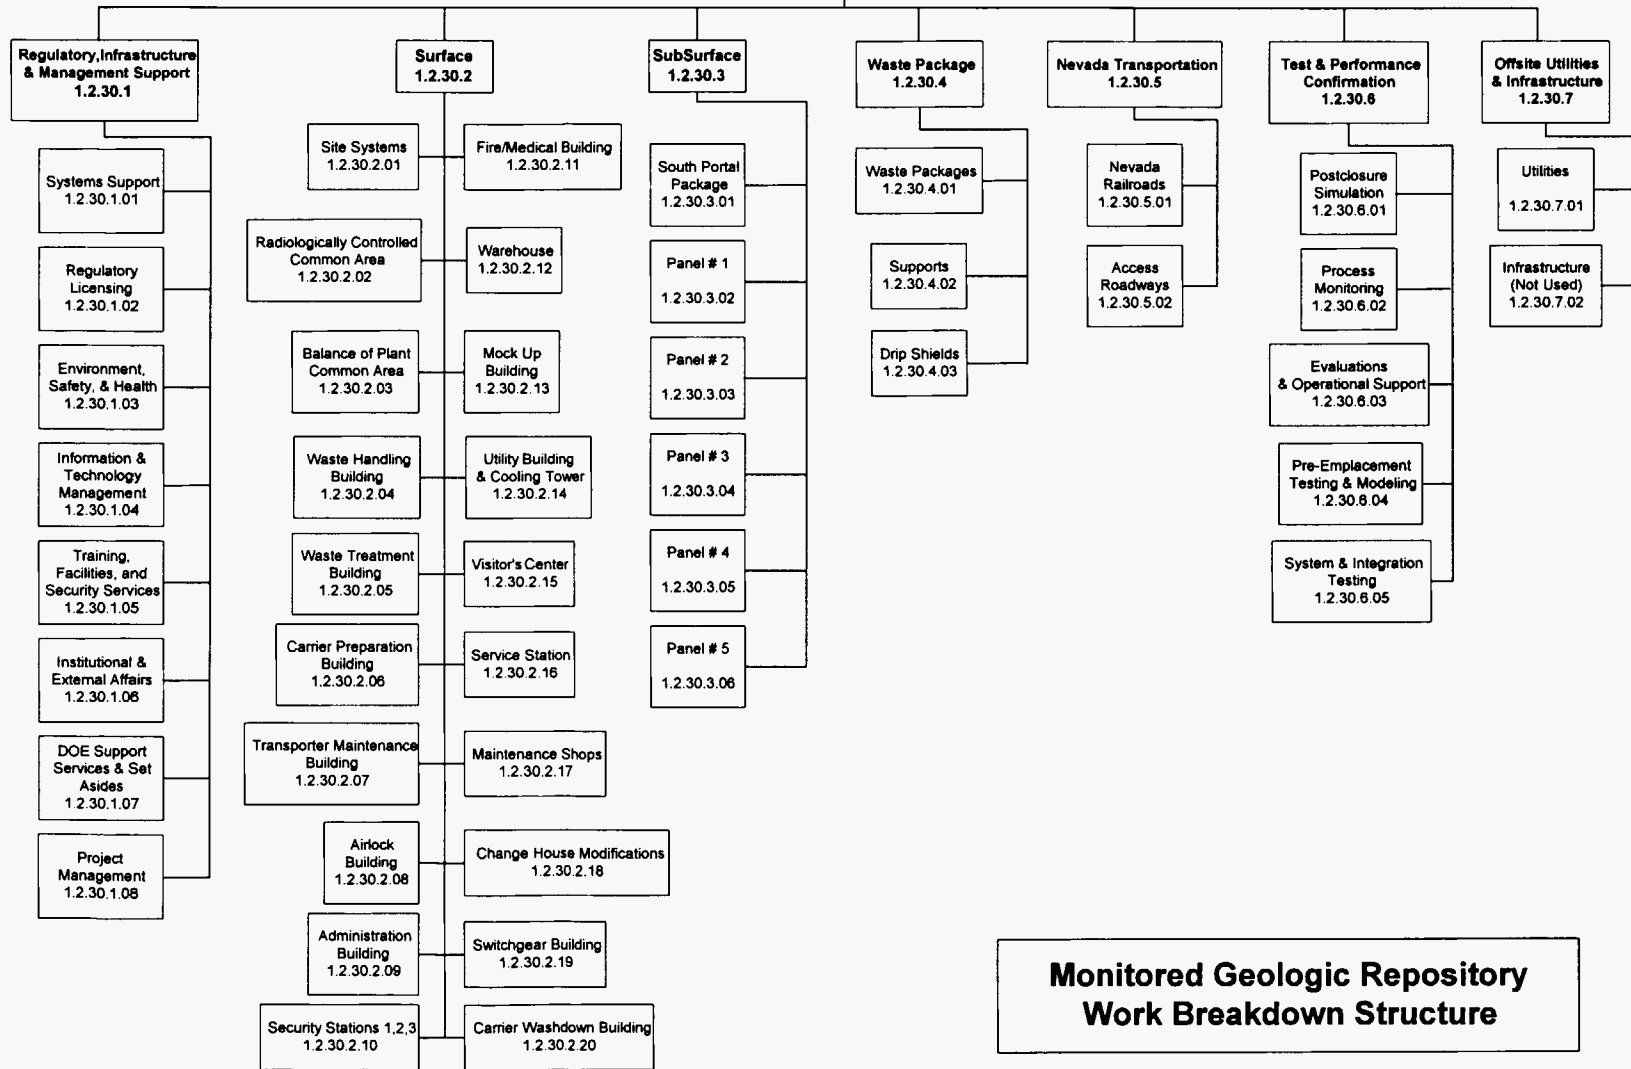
Regulatory,Infrastructure & Management Support
1.2.30.1

Systems Support
1.2.30.1.01

Regulatory Licensing
1.2.30.1.02

Environment, Safety, & Health
1.2.30.1.03

Information & Technology Management
1.2.30.1.04

Training, Facilities, and Security Services
1.2.30.1.05

Institutional & External Affairs
1.2.30.1.06

DOE Support Services & Set Asides
1.2.30.1.07

Project Management
1.2.30.1.08

Surface
1.2.30.2

Site Systems
1.2.30.2.01

Fire/Medical Building
1.2.30.2.11

Radiologically Controlled Common Area
1.2.30.2.02

Warehouse
1.2.30.2.12

Balance of Plant Common Area
1.2.30.2.03

Mock Up Building
1.2.30.2.13

Waste Handling Building
1.2.30.2.04

Utility Building & Cooling Tower
1.2.30.2.14

Waste Treatment Building
1.2.30.2.05

Visitor's Center
1.2.30.2.15

Carrier Preparation Building
1.2.30.2.06

Service Station
1.2.30.2.16

Transporter Maintenance Building
1.2.30.2.07

Maintenance Shops
1.2.30.2.17

Airlock Building
1.2.30.2.08

Change House Modifications
1.2.30.2.18

Administration Building
1.2.30.2.09

Switchgear Building
1.2.30.2.19

Security Stations 1,2,3
1.2.30.2.10

Carrier Washdown Building
1.2.30.2.20

SubSurface
1.2.30.3

South Portal Package
1.2.30.3.01

Panel # 1
1.2.30.3.02

Panel # 2
1.2.30.3.03

Panel # 3
1.2.30.3.04

Panel # 4
1.2.30.3.05

Panel # 5
1.2.30.3.06

Waste Package
1.2.30.4

Waste Packages
1.2.30.4.01

Supports
1.2.30.4.02

Drip Shields
1.2.30.4.03

Nevada Transportation
1.2.30.5

Nevada Railroads
1.2.30.5.01

Access Roadways
1.2.30.5.02

Test & Performance Confirmation
1.2.30.6

Postclosure Simulation
1.2.30.6.01

Process Monitoring
1.2.30.6.02

Evaluations & Operational Support
1.2.30.6.03

Pre-Emplacement Testing & Modeling
1.2.30.6.04

System & Integration Testing
1.2.30.6.05

Offsite Utilities & Infrastructure
1.2.30.7

Utilities
1.2.30.7.01

Infrastructure (Not Used)
1.2.30.7.02

Monitored Geologic Repository Work Breakdown Structure